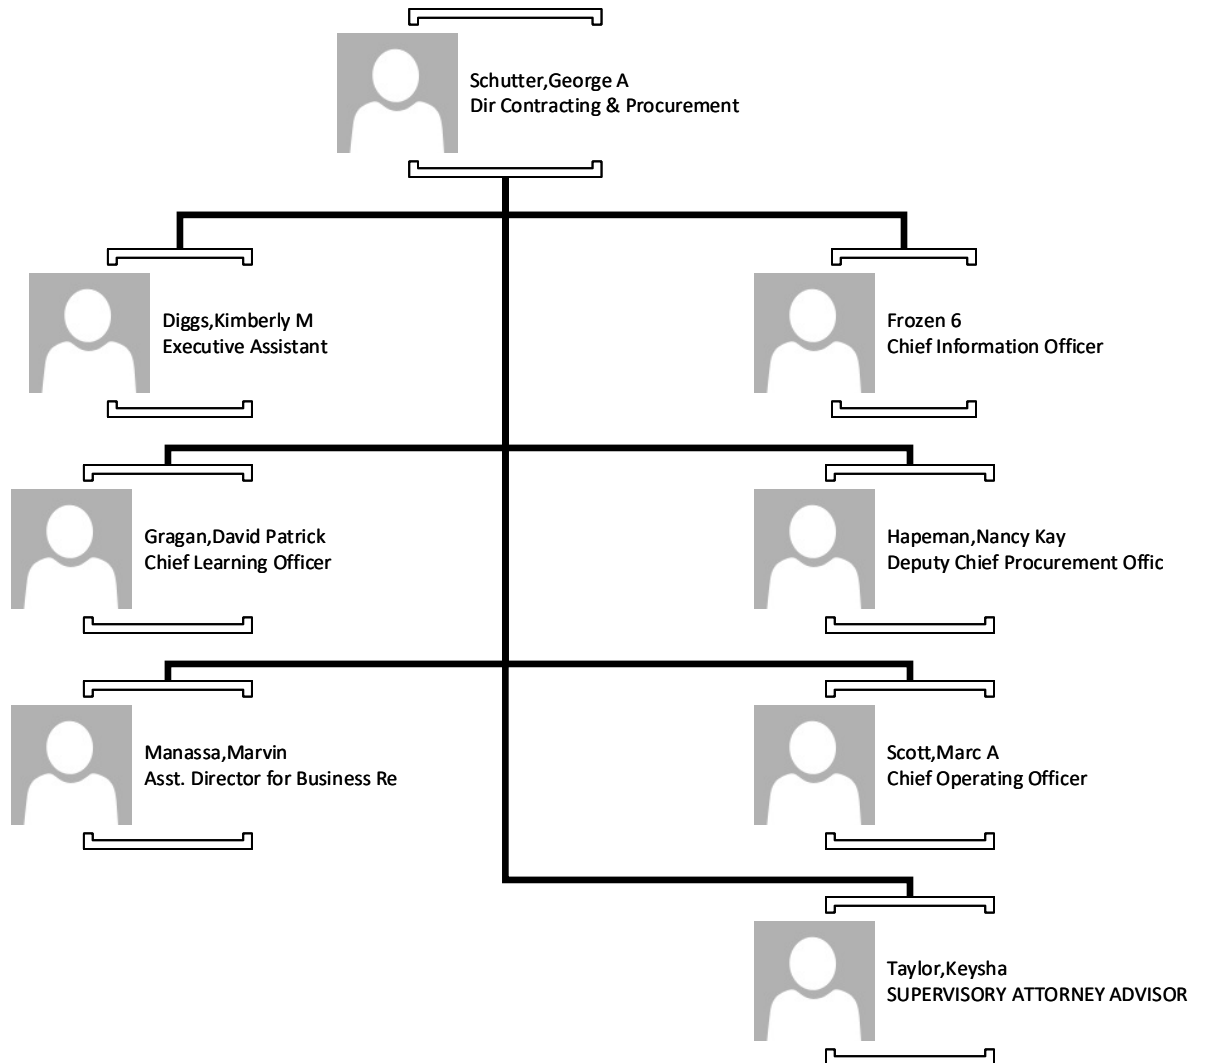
Schutter,George A
Dir Contracting & Procurement

Diggs,Kimberly M
Executive Assistant

Frozen 6
Chief Information Officer

Gragan,David Patrick
Chief Learning Officer

Hapeman,Nancy Kay
Deputy Chief Procurement Offic

Manassa,Marvin
Asst. Director for Business Re

Scott,Marc A
Chief Operating Officer

Taylor,Keysha
SUPERVISORY ATTORNEY ADVISOR